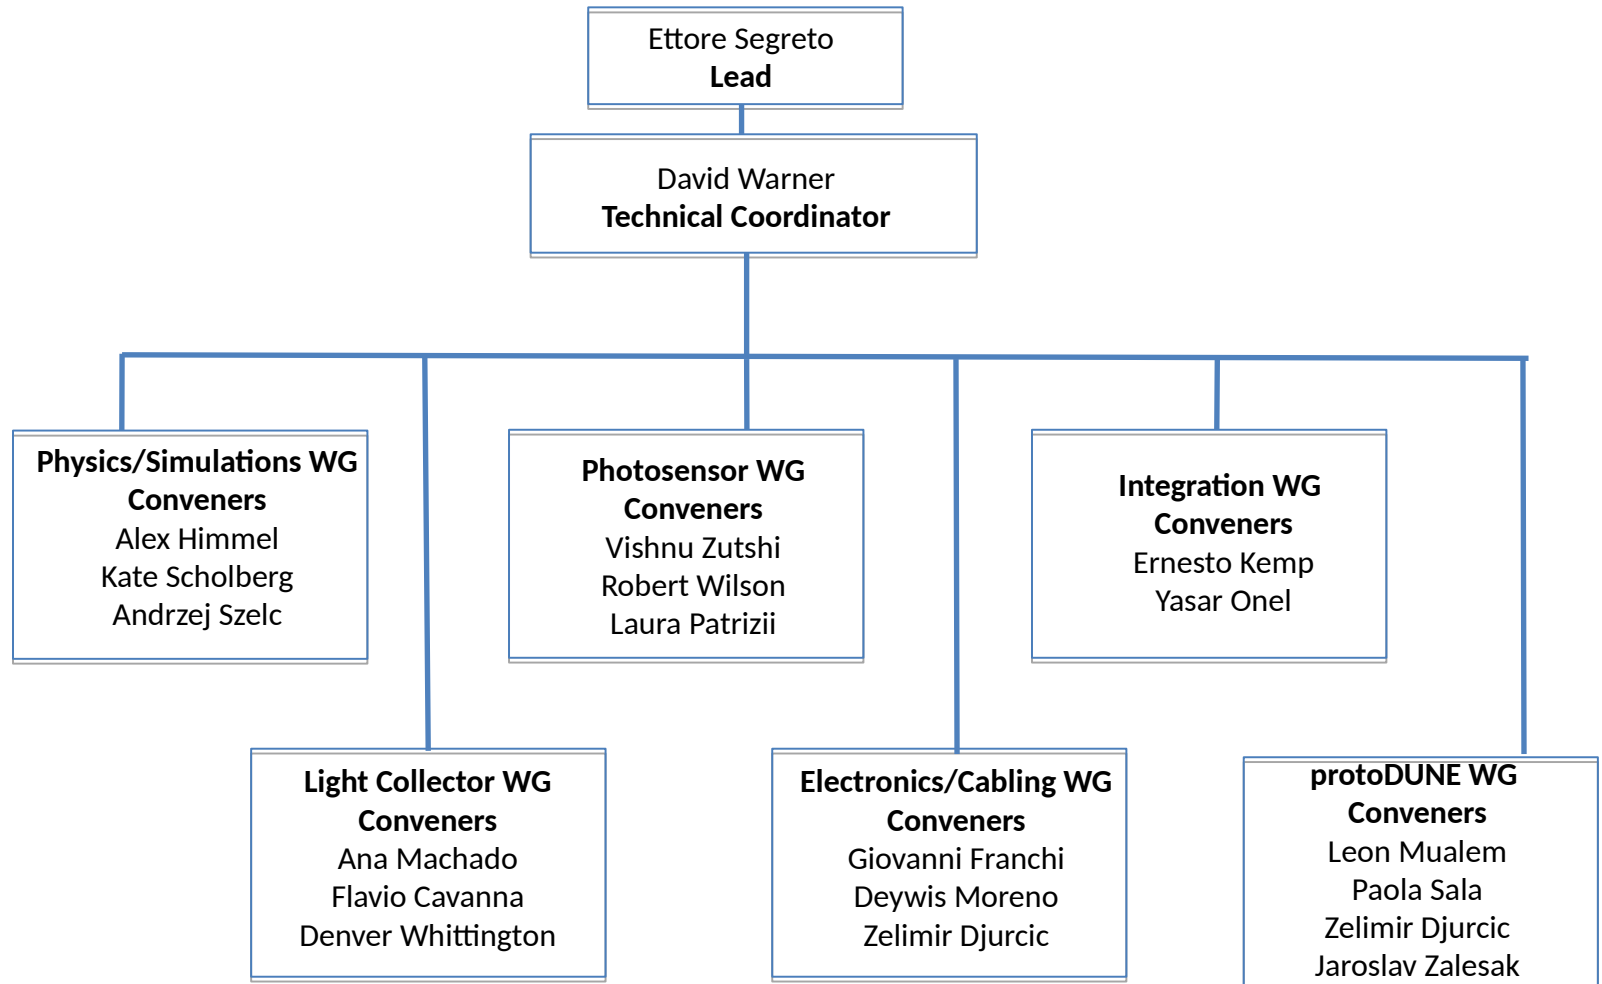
Ettore Segreto
**Lead**

David Warner
**Technical Coordinator**

**Physics/Simulations WG**
**Conveners**
Alex Himmel
Kate Scholberg
Andrzej Szelc

**Photosensor WG**
**Conveners**
Vishnu Zutshi
Robert Wilson
Laura Patrizii

**Integration WG**
**Conveners**
Ernesto Kemp
Yasar Onel

**Light Collector WG**
**Conveners**
Ana Machado
Flavio Cavanna
Denver Whittington

**Electronics/Cabling WG**
**Conveners**
Giovanni Franchi
Deywis Moreno
Zelimir Djurcic

**protoDUNE WG**
**Conveners**
Leon Mualem
Paola Sala
Zelimir Djurcic
Jaroslav Zalesak